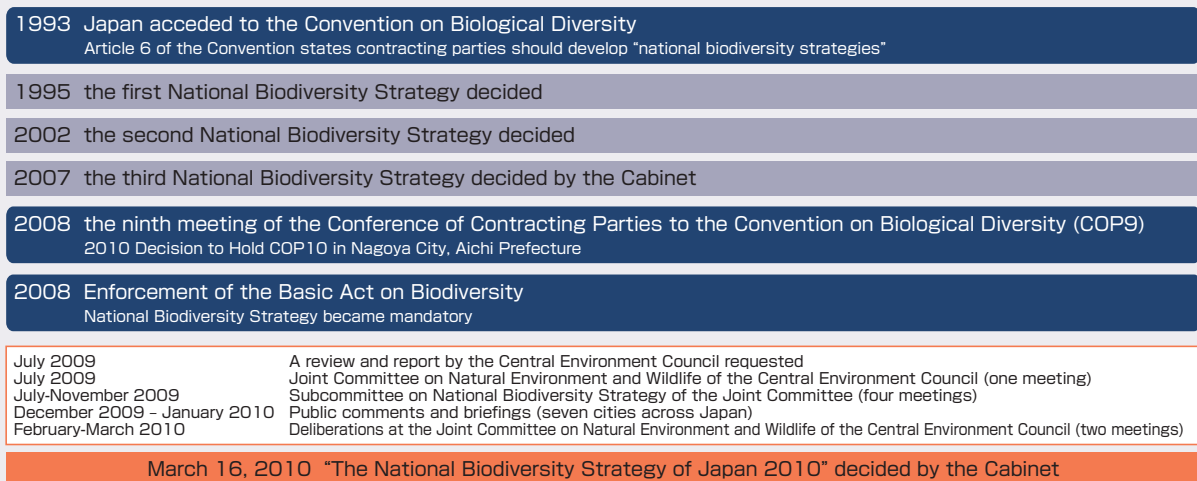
1993 Japan acceded to the Convention on Biological Diversity
Article 6 of the Convention states contracting parties should develop "national biodiversity strategies"

1995 the first National Biodiversity Strategy decided

2002 the second National Biodiversity Strategy decided

2007 the third National Biodiversity Strategy decided by the Cabinet

2008 the ninth meeting of the Conference of Contracting Parties to the Convention on Biological Diversity (COP9)
2010 Decision to Hold COP10 in Nagoya City, Aichi Prefecture

2008 Enforcement of the Basic Act on Biodiversity
National Biodiversity Strategy became mandatory

| | |
|---|---|
| July 2009 | A review and report by the Central Environment Council requested |
| July 2009 | Joint Committee on Natural Environment and Wildlife of the Central Environment Council (one meeting) |
| July-November 2009 | Subcommittee on National Biodiversity Strategy of the Joint Committee (four meetings) |
| December 2009 – January 2010 | Public comments and briefings (seven cities across Japan) |
| February-March 2010 | Deliberations at the Joint Committee on Natural Environment and Wildlife of the Central Environment Council (two meetings) |

March 16, 2010 "The National Biodiversity Strategy of Japan 2010" decided by the Cabinet